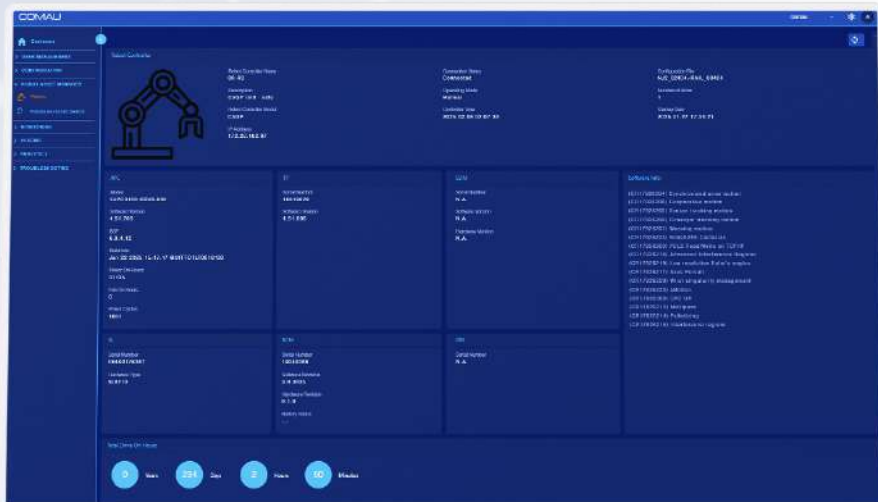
COMAU

Overview

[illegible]

Robot Controller

Robot Controller Name
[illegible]

Connection Status
Connected

Configuration File
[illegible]

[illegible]

Operating Mode
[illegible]

Robot Controller Model
C5GP

Controller Time
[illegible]

Startup Date
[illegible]

IP Address
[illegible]

APC

BI

CPU

Software Info

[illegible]

0
Years

294
Days

0
Hours

50
Minutes